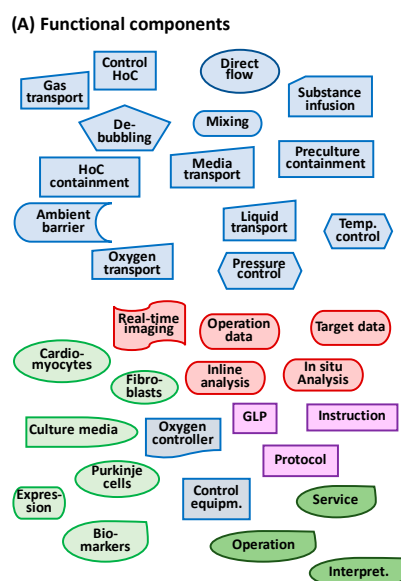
(A) Functional components

Control HoC

Gas transport

Direct flow

Substance infusion

De-bubbling

Mixing

Preculture containment

HoC containment

Media transport

Ambient barrier

Liquid transport

Temp. control

Oxygen transport

Pressure control

Real-time imaging

Operation data

Target data

Cardio-myocytes

Fibro-blasts

Inline analysis

In situ Analysis

GLP

Instruction

Culture media

Oxygen controller

Protocol

Purkinje cells

Expres-sion

Control equipm.

Service

Bio-markers

Operation

Interpret.